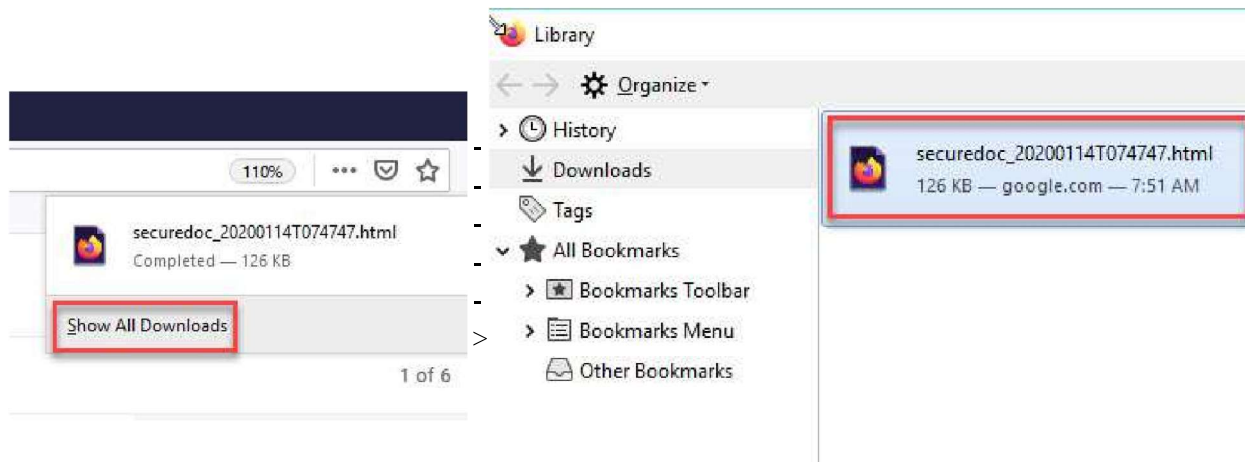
110%

securedoc_20200114T074747.html
Completed — 126 KB

Show All Downloads

1 of 6

Library

Organize

History
Downloads
Tags
All Bookmarks
Bookmarks Toolbar
Bookmarks Menu
Other Bookmarks

securedoc_20200114T074747.html
126 KB — google.com — 7:51 AM